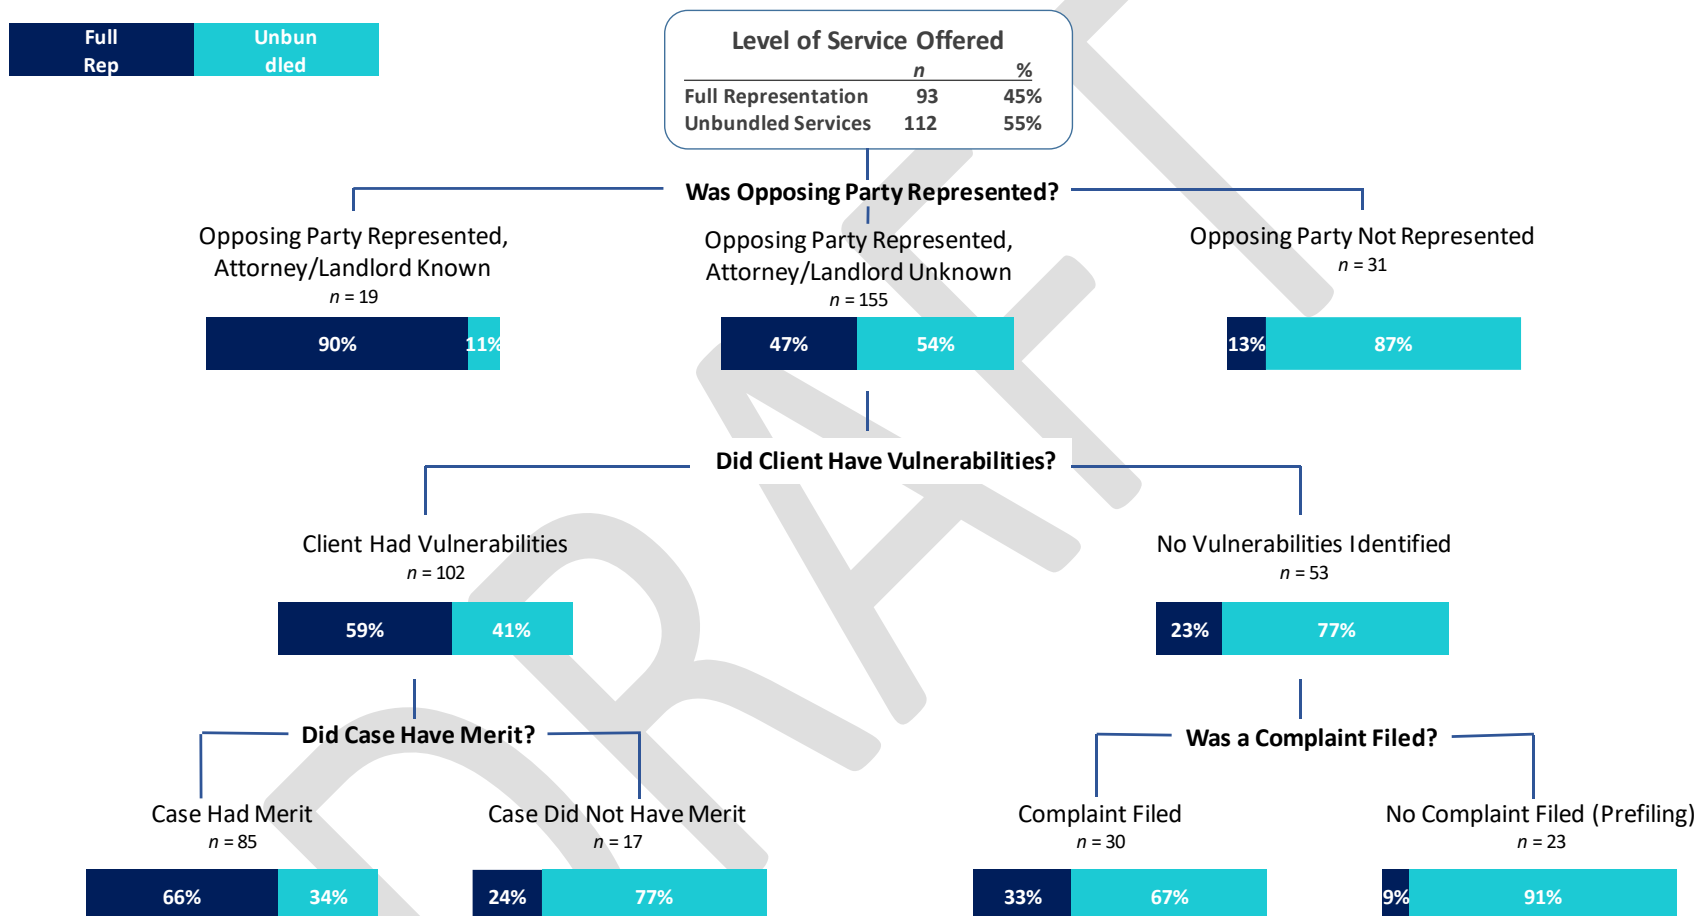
Full Rep

Unbundled

Level of Service Offered

|  | *n* | % |
|---|---|---|
| Full Representation | 93 | 45% |
| Unbundled Services | 112 | 55% |

Was Opposing Party Represented?

Opposing Party Represented, Attorney/Landlord Known
*n* = 19

90% 11%

Opposing Party Represented, Attorney/Landlord Unknown
*n* = 155

47% 54%

Opposing Party Not Represented
*n* = 31

13% 87%

Did Client Have Vulnerabilities?

Client Had Vulnerabilities
*n* = 102

59% 41%

No Vulnerabilities Identified
*n* = 53

23% 77%

Did Case Have Merit?

Case Had Merit
*n* = 85

66% 34%

Case Did Not Have Merit
*n* = 17

24% 77%

Was a Complaint Filed?

Complaint Filed
*n* = 30

33% 67%

No Complaint Filed (Prefiling)
*n* = 23

9% 91%

DRAFT